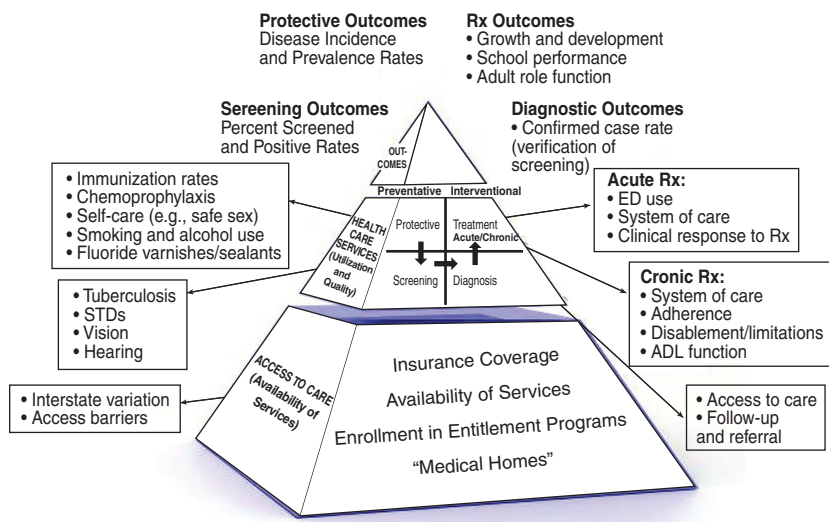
**Protective Outcomes**
Disease Incidence and Prevalence Rates

**Rx Outcomes**
• Growth and development
• School performance
• Adult role function

**Sereening Outcomes**
Percent Screened and Positive Rates

**Diagnostic Outcomes**
• Confirmed case rate (verification of screening)

OUT-COMES

Preventative Interventional

• Immunization rates
• Chemoprophylaxis
• Self-care (e.g., safe sex)
• Smoking and alcohol use
• Fluoride varnishes/sealants

HEALTH CARE SERVICES (Utilization and Quality)

Protective
Treatment Acute/Chronic
Screening
Diagnosis

**Acute Rx:**
• ED use
• System of care
• Clinical response to Rx

• Tuberculosis
• STDs
• Vision
• Hearing

**Cronic Rx:**
• System of care
• Adherence
• Disablement/limitations
• ADL function

ACCESS TO CARE (Availability of Services)

Insurance Coverage
Availability of Services
Enrollment in Entitlement Programs
"Medical Homes"

• Interstate variation
• Access barriers

• Access to care
• Follow-up and referral